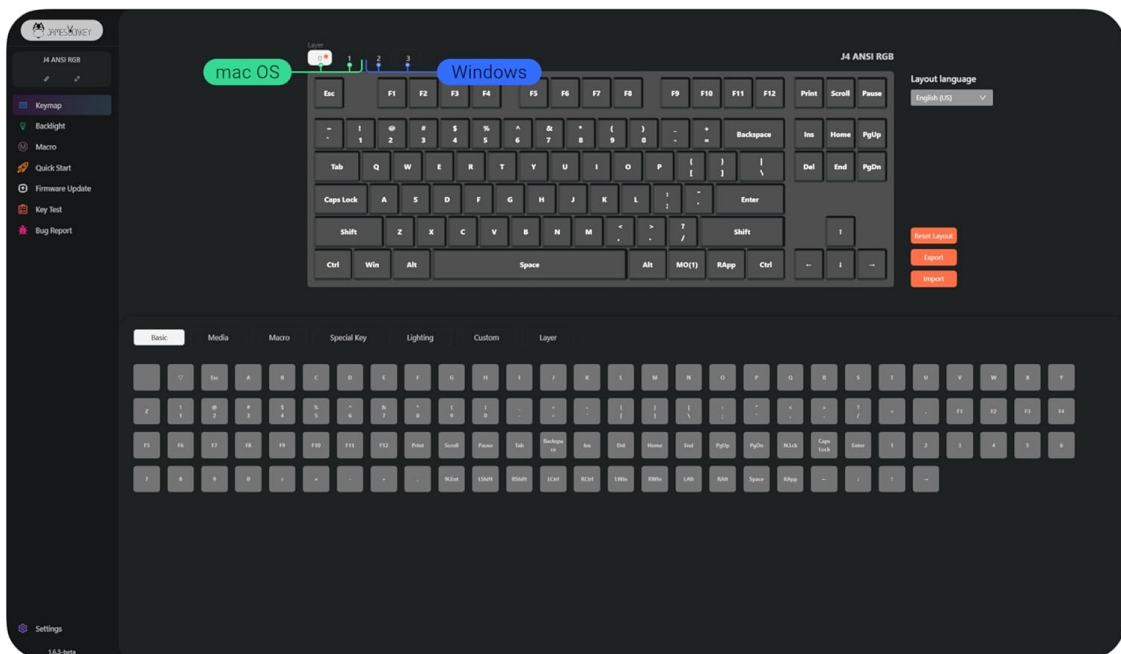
JAMESDONKEY

J4 ANSI RGB

Keymap
Backlight
Macro
Quick Start
Firmware Update
Key Test
Bug Report

Settings
1.6.3-beta

Layer
0 1 2 3

mac OS
Windows

J4 ANSI RGB

Esc F1 F2 F3 F4 F5 F6 F7 F8 F9 F10 F11 F12 Print Scroll Pause

~ ` ! 1 @ 2 # 3 $ 4 % 5 ^ 6 & 7 * 8 ( 9 ) 0 _ - + = Backspace Ins Home PgUp

Tab Q W E R T Y U I O P { [ } ] | \ Del End PgDn

Caps Lock A S D F G H J K L : ; " ' Enter

Shift Z X C V B N M < , > . ? / Shift ↑

Ctrl Win Alt Space Alt MO(1) RApp Ctrl ← ↓ →

Layout language
English (US)

Reset Layout
Export
Import

Basic Media Macro Special Key Lighting Custom Layer

▽ Esc A B C D E F G H I J K L M N O P Q R S T U V W X Y

Z ! 1 @ 2 # 3 $ 4 % 5 ^ 6 & 7 * 8 ( 9 ) 0 _ - + = { [ } ] | \ : ; " ' < , > . ? / ~ ` F1 F2 F3 F4

F5 F6 F7 F8 F9 F10 F11 F12 Print Scroll Pause Tab Backspace Ins Del Home End PgUp PgDn NLck Caps Lock Enter 1 2 3 4 5 6

7 8 9 0 . * - + . N.Ent LShift RShift LCtrl RCtrl LWin RWin LAlt RAlt Space RApp ← ↓ ↑ →